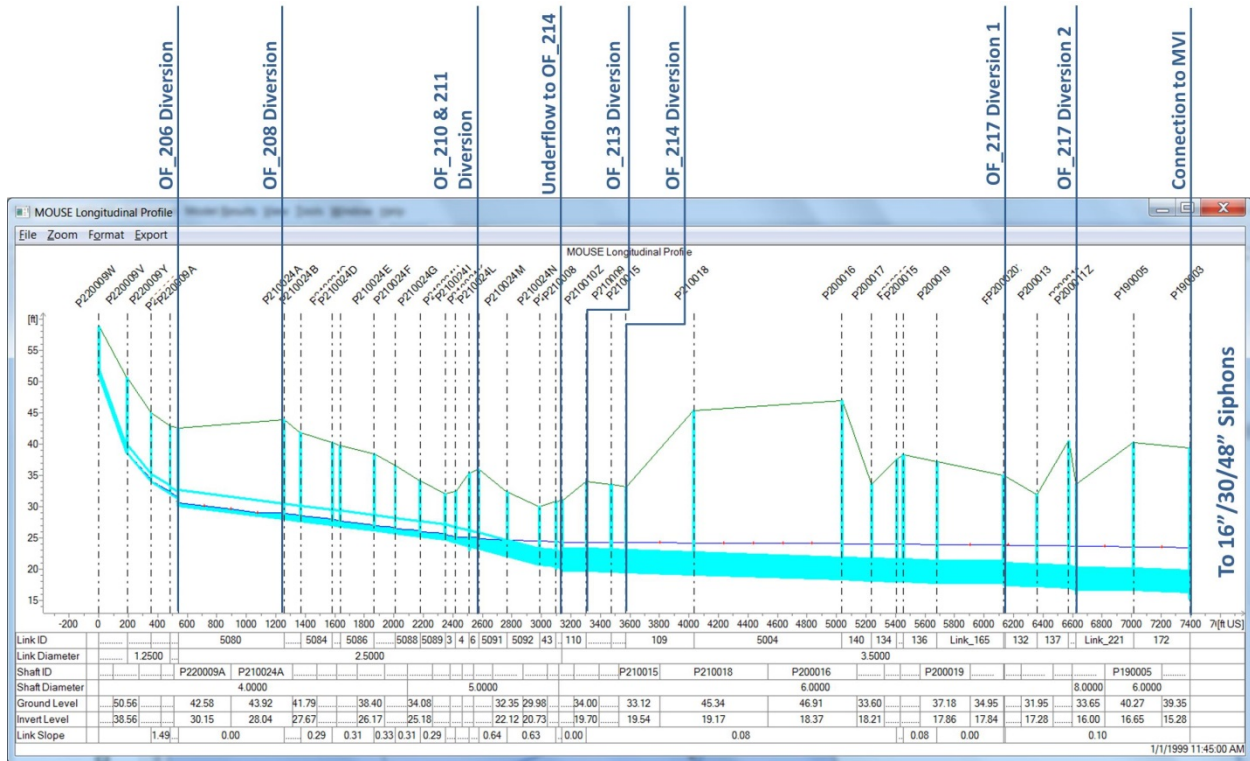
OF_206 Diversion

OF_208 Diversion

OF_210 & 211 Diversion

Underflow to OF_214

OF_213 Diversion

OF_214 Diversion

OF_217 Diversion 1

OF_217 Diversion 2

Connection to MVI

MOUSE Longitudinal Profile

File Zoom Format Export

MOUSE Longitudinal Profile

P220009W P220009V P220009Y P220009A P210024A P210024B P210024D P210024E P210024F P210024G P210024I P210024L P210024M P210024N P210008 P210010Z P210099 P210015 P210018 P200016 P200017 P200015 P200019 P200013 P200012 P190005 P190003

[ft]

55 50 45 40 35 30 25 20 15

-200 0 200 400 600 800 1000 1200 1400 1600 1800 2000 2200 2400 2600 2800 3000 3200 3400 3600 3800 4000 4200 4400 4600 4800 5000 5200 5400 5600 5800 6000 6200 6400 6600 6800 7000 7200 7400 7[ft US]

To 16"/30/48" Siphons

| Link ID | 5080 | 5084 | 5086 | 5088 | 5089 | 3 | 4 | 6 | 5091 | 5092 | 43 | 110 | 109 | 5004 | 140 | 134 | 136 | Link_165 | 132 | 137 | Link_221 | 172 |
|---|---|---|---|---|---|---|---|---|---|---|---|---|---|---|---|---|---|---|---|---|---|---|
| Link Diameter | 1.2500 | 2.5000 | 3.5000 | | | | | | | | | | | | | | | | | | | |
| Shaft ID | P220009A | P210024A | P210015 | P210018 | P200016 | P200019 | P190005 | | | | | | | | | | | | | | | |
| Shaft Diameter | 4.0000 | 5.0000 | 6.0000 | 8.0000 | 6.0000 | | | | | | | | | | | | | | | | | |
| Ground Level | 50.56 | 42.58 | 43.92 | 41.79 | 38.40 | 34.08 | 32.35 | 29.98 | 34.00 | 33.12 | 45.34 | 46.91 | 33.60 | 37.18 | 34.95 | 31.95 | 33.65 | 40.27 | 39.35 | | | |
| Invert Level | 38.56 | 30.15 | 28.04 | 27.67 | 26.17 | 25.18 | 22.12 | 20.73 | 19.70 | 19.54 | 19.17 | 18.37 | 18.21 | 17.86 | 17.84 | 17.28 | 16.00 | 16.65 | 15.28 | | | |
| Link Slope | 1.49 | 0.00 | 0.29 | 0.31 | 0.33 | 0.31 | 0.29 | 0.64 | 0.63 | 0.00 | 0.08 | 0.08 | 0.00 | 0.10 | | | | | | | | |

1/1/1999 11:45:00 AM